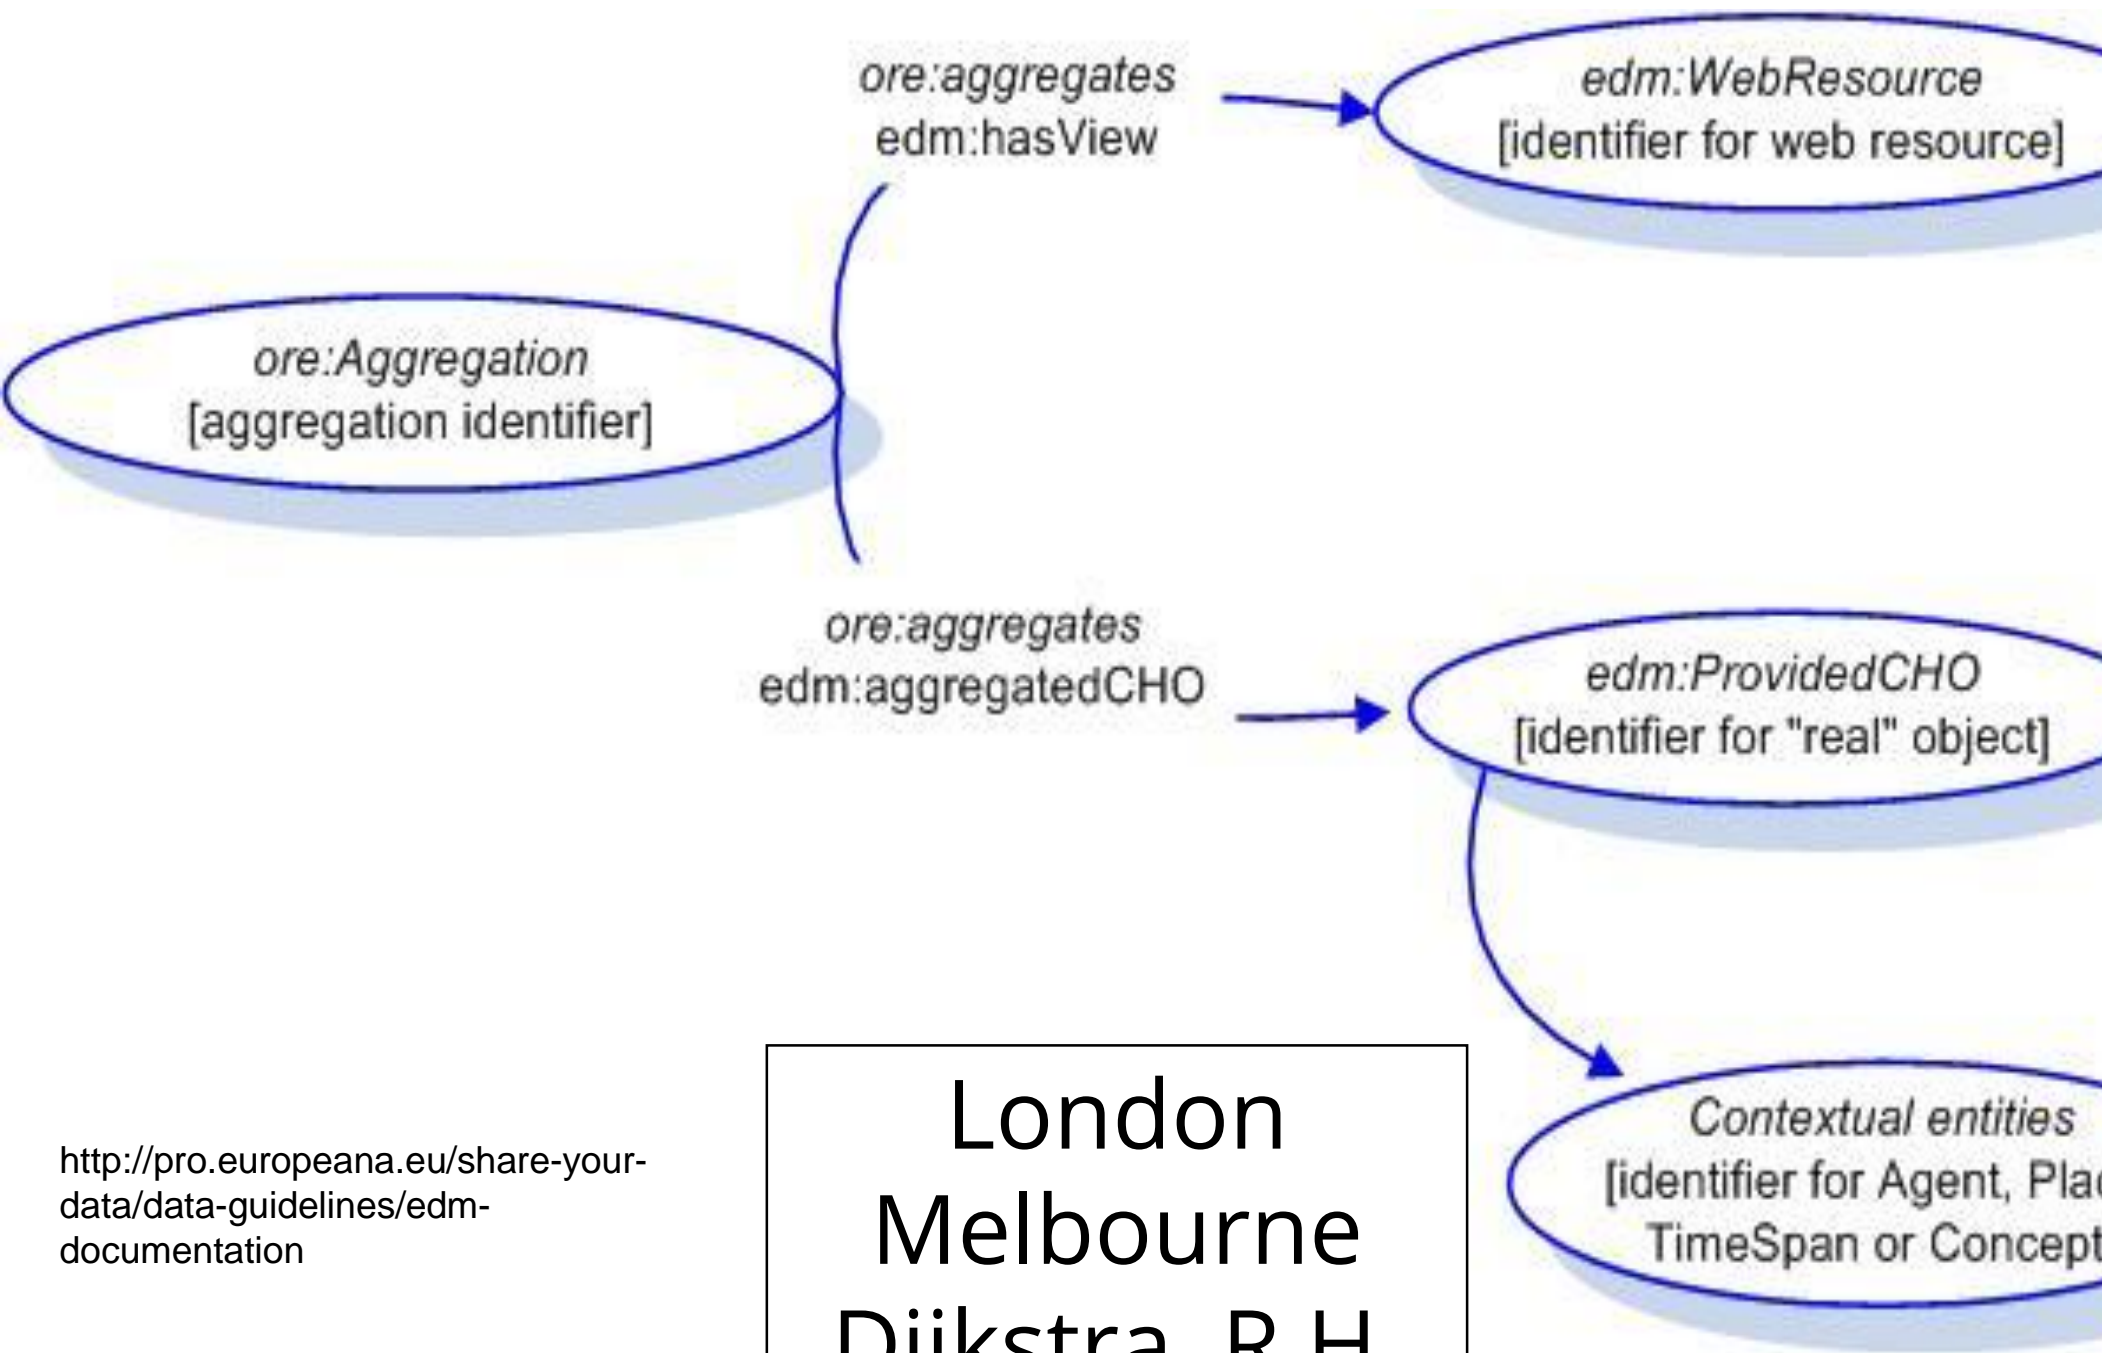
ore:aggregates
edm:hasView

edm:WebResource
[identifier for web resource]

ore:Aggregation
[aggregation identifier]

ore:aggregates
edm:aggregatedCHO

edm:ProvidedCHO
[identifier for "real" object]

Contextual entities
[identifier for Agent, Pla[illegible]
TimeSpan or Concept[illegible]

http://pro.europeana.eu/share-your-data/data-guidelines/edm-documentation

London
Melbourne
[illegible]